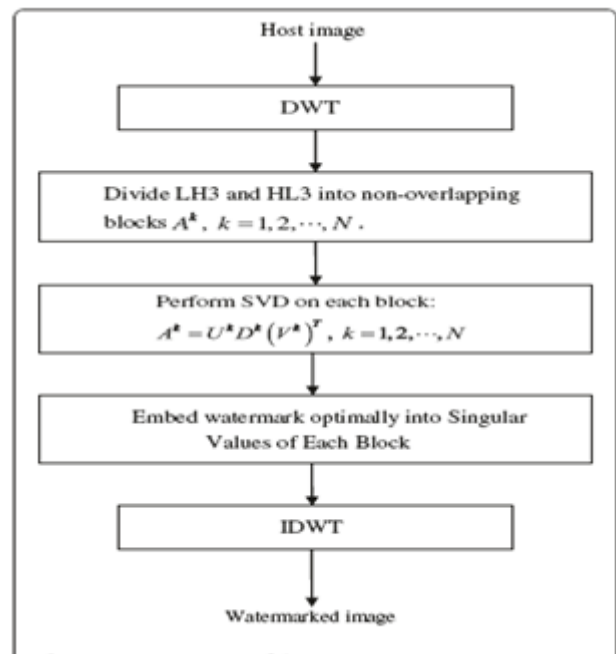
Host image

DWT

Divide LH3 and HL3 into non-overlapping blocks $A^k$, $k = 1, 2, \cdots, N$.

Perform SVD on each block:
$A^k = U^k D^k \left(V^k\right)^T$, $k = 1, 2, \cdots, N$

Embed watermark optimally into Singular Values of Each Block

IDWT

Watermarked image